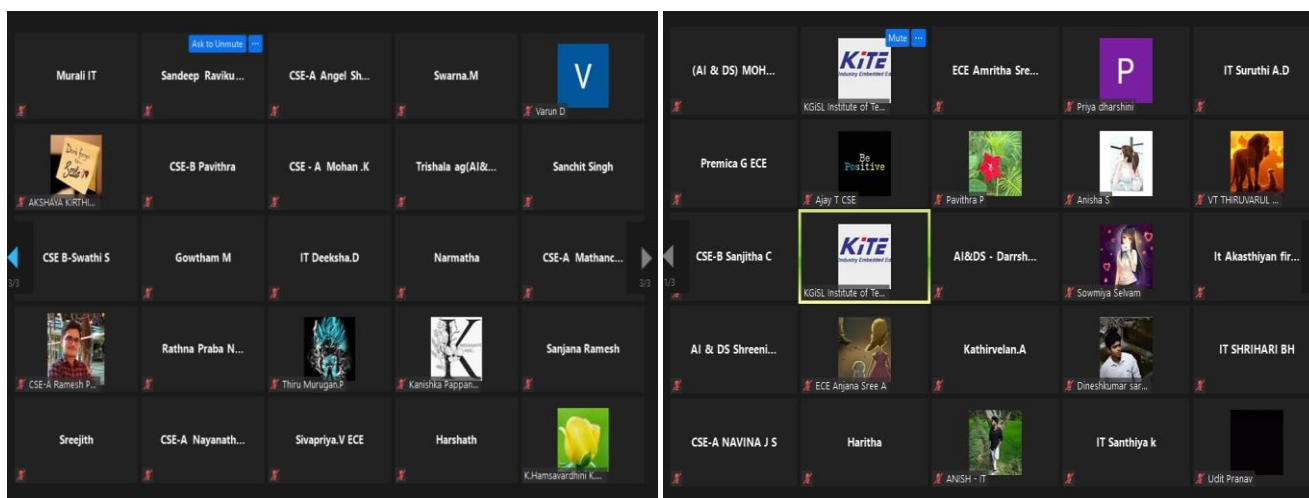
Ask to Unmute

Murali IT

Sandeep Raviku...

CSE-A Angel Sh...

Swarna.M

V

Varun D

AKSHAYA KIRTHI...

CSE-B Pavithra

CSE - A Mohan .K

Trishala ag(AI&...

Sanchit Singh

CSE B-Swathi S

Gowtham M

IT Deeksha.D

Narmatha

CSE-A Mathanc...

3/3

3/3

CSE-A Ramesh P...

Rathna Praba N...

Thiru Murugan.P

Kanishka Pappan...

Sanjana Ramesh

Sreejith

CSE-A Nayanath...

Sivapriya.V ECE

Harshath

K.Hamsavardhini K...

Mute

(AI & DS) MOH...

KiTE Industry Embedded Ed

KGiSL Institute of Te...

ECE Amritha Sre...

P

Priya dharshini

IT Suruthi A.D

Premica G ECE

Be Positive

Ajay T CSE

Pavithra P

Anisha S

VT THIRUVARUL ...

CSE-B Sanjitha C

KiTE Industry Embedded Ed

KGiSL Institute of Te...

AI&DS - Darrsh...

Sowmiya Selvam

It Akasthiyan fir...

1/3

3/3

AI & DS Shreeni...

ECE Anjana Sree A

Kathirvelan.A

Dineshkumar sar...

IT SHRIHARI BH

CSE-A NAVINA J S

Haritha

ANISH - IT

IT Santhiya k

Udit Pranav